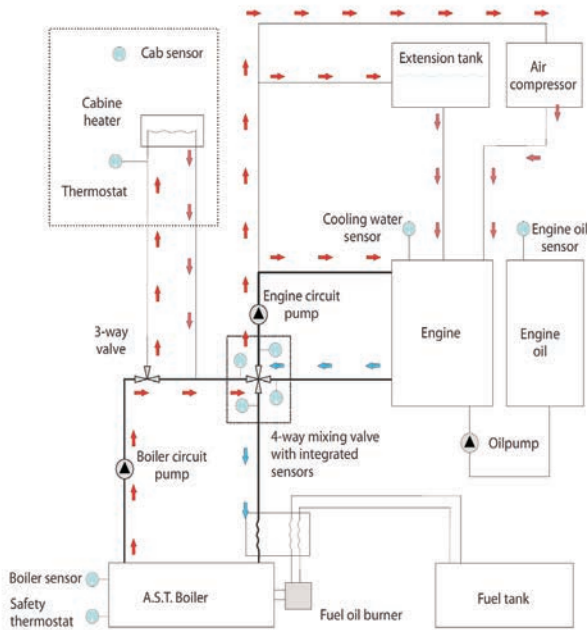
Cab sensor

Cabine heater

Thermostat

Extension tank

Air compressor

Cooling water sensor

Engine oil sensor

Engine circuit pump

3-way valve

Engine

Engine oil

4-way mixing valve with integrated sensors

Boiler circuit pump

Oilpump

Boiler sensor

Safety thermostat

A.S.T. Boiler

Fuel oil burner

Fuel tank